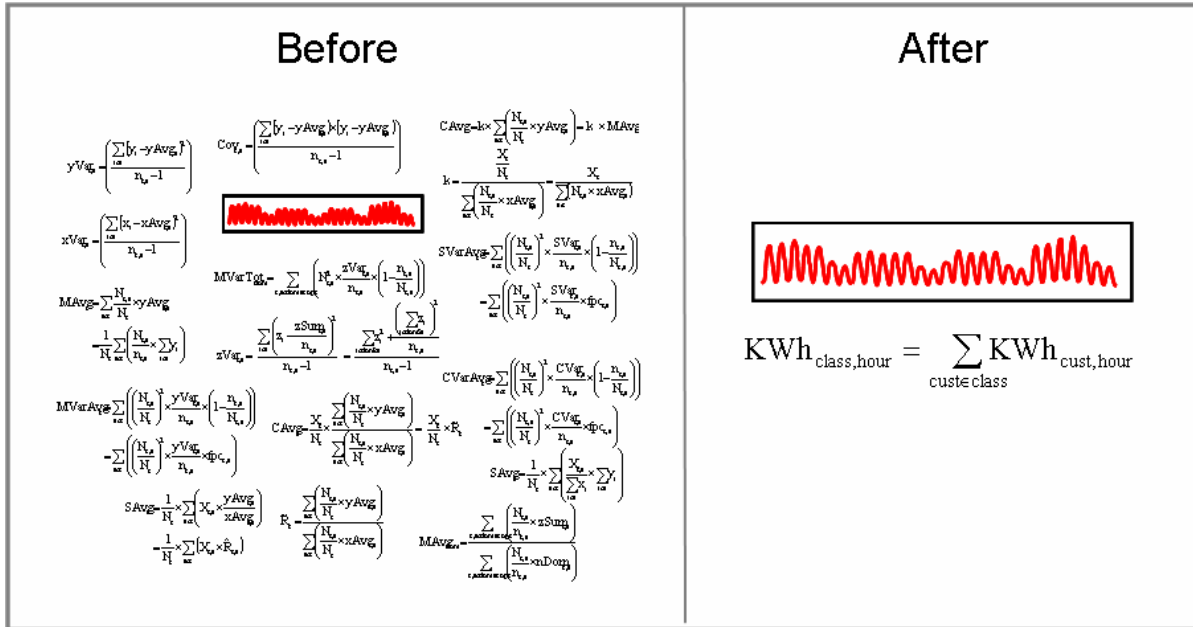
Before

After

$yVar_{s} = \left(\frac{\sum_{i \in s}(y_i - yAvg_s)^2}{n_{s}-1}\right)$

$Cov_{s} = \left(\frac{\sum_{i \in s}(y_i - yAvg_s)(x_i - xAvg_s)}{n_{s}-1}\right)$

$CAvg = k \times \sum_{s \in c}\left(\frac{N_{s}}{N_c} \times yAvg_s\right) = k \times MAvg$

$k = \frac{\frac{X_c}{N_c}}{\sum_{s \in c}\left(\frac{N_{s}}{N_c} \times xAvg_s\right)} = \frac{X_c}{\sum(N_{s} \times xAvg_s)}$

$xVar_{s} = \left(\frac{\sum_{i \in s}(x_i - xAvg_s)^2}{n_{s}-1}\right)$

$SVarAvg = \sum_{s \in c}\left(\left(\frac{N_{s}}{N_c}\right)^2 \times \frac{SVar_s}{n_{s}} \times \left(1 - \frac{n_{s}}{N_{s}}\right)\right)$

$= \sum_{s \in c}\left(\left(\frac{N_{s}}{N_c}\right)^2 \times \frac{SVar_s}{n_{s}} \times fpc_s\right)$

$MVarTot = \sum \left(N_{s}^2 \times \frac{zVar_s}{n_{s}} \times \left(1 - \frac{n_{s}}{N_{s}}\right)\right)$

$MAvg = \sum_{s \in c}\frac{N_{s}}{N_c} \times yAvg_s$

$= \frac{1}{N_c}\sum_{s \in c}\left(\frac{N_{s}}{n_{s}} \times \sum y_i\right)$

$zVar_s = \frac{\sum_{i \in s}\left(z_i - \frac{zSum_s}{n_{s}}\right)^2}{n_{s}-1} = \frac{\sum z_i^2 - \frac{\left(\sum z_i\right)^2}{n_{s}}}{n_{s}-1}$

$CVarAvg = \sum_{s \in c}\left(\left(\frac{N_{s}}{N_c}\right)^2 \times \frac{CVar_s}{n_{s}} \times \left(1 - \frac{n_{s}}{N_{s}}\right)\right)$

$= \sum_{s \in c}\left(\left(\frac{N_{s}}{N_c}\right)^2 \times \frac{CVar_s}{n_{s}} \times fpc_s\right)$

$MVarAvg = \sum_{s \in c}\left(\left(\frac{N_{s}}{N_c}\right)^2 \times \frac{yVar_s}{n_{s}} \times \left(1 - \frac{n_{s}}{N_{s}}\right)\right)$

$= \sum_{s \in c}\left(\left(\frac{N_{s}}{N_c}\right)^2 \times \frac{yVar_s}{n_{s}} \times fpc_s\right)$

$CAvg = \frac{X_c}{N_c} \times \frac{\sum_{s \in c}\left(\frac{N_{s}}{N_c} \times yAvg_s\right)}{\sum_{s \in c}\left(\frac{N_{s}}{N_c} \times xAvg_s\right)} = \frac{X_c}{N_c} \times R_c$

$SAvg = \frac{1}{N_c} \times \sum_{s \in c}\left(\frac{X_s}{\sum X_i} \times \sum y_i\right)$

$SAvg = \frac{1}{N_c} \times \sum_{s \in c}\left(X_s \times \frac{yAvg_s}{xAvg_s}\right)$

$= \frac{1}{N_c} \times \sum_{s \in c}(X_s \times \hat{R}_s)$

$R_c = \frac{\sum_{s \in c}\left(\frac{N_{s}}{N_c} \times yAvg_s\right)}{\sum_{s \in c}\left(\frac{N_{s}}{N_c} \times xAvg_s\right)}$

$MAvg = \frac{\sum \left(\frac{N_{s}}{n_{s}} \times zSum_s\right)}{\sum \left(\frac{N_{s}}{n_{s}} \times nDom_s\right)}$

$KWh_{class,hour} = \sum_{cust \in class} KWh_{cust,hour}$